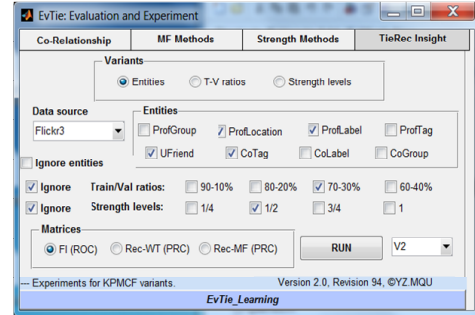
EvTie: Evaluation and Experiment

Co-Relationship | MF Methods | Strength Methods | TieRec Insight

Variants
Entities
T-V ratios
Strength levels

Data source
Flickr3

Entities
ProfGroup
ProfLocation
ProfLabel
ProfTag
UFriend
CoTag
CoLabel
CoGroup

Ignore entities

Ignore
Train/Val ratios:
90-10%
80-20%
70-30%
60-40%

Ignore
Strength levels:
1/4
1/2
3/4
1

Matrices
FI (ROC)
Rec-WT (PRC)
Rec-MF (PRC)

RUN

V2

-- Experiments for KPMCF variants.
Version 2.0, Revision 94, ©YZ.MQU

EvTie_Learning